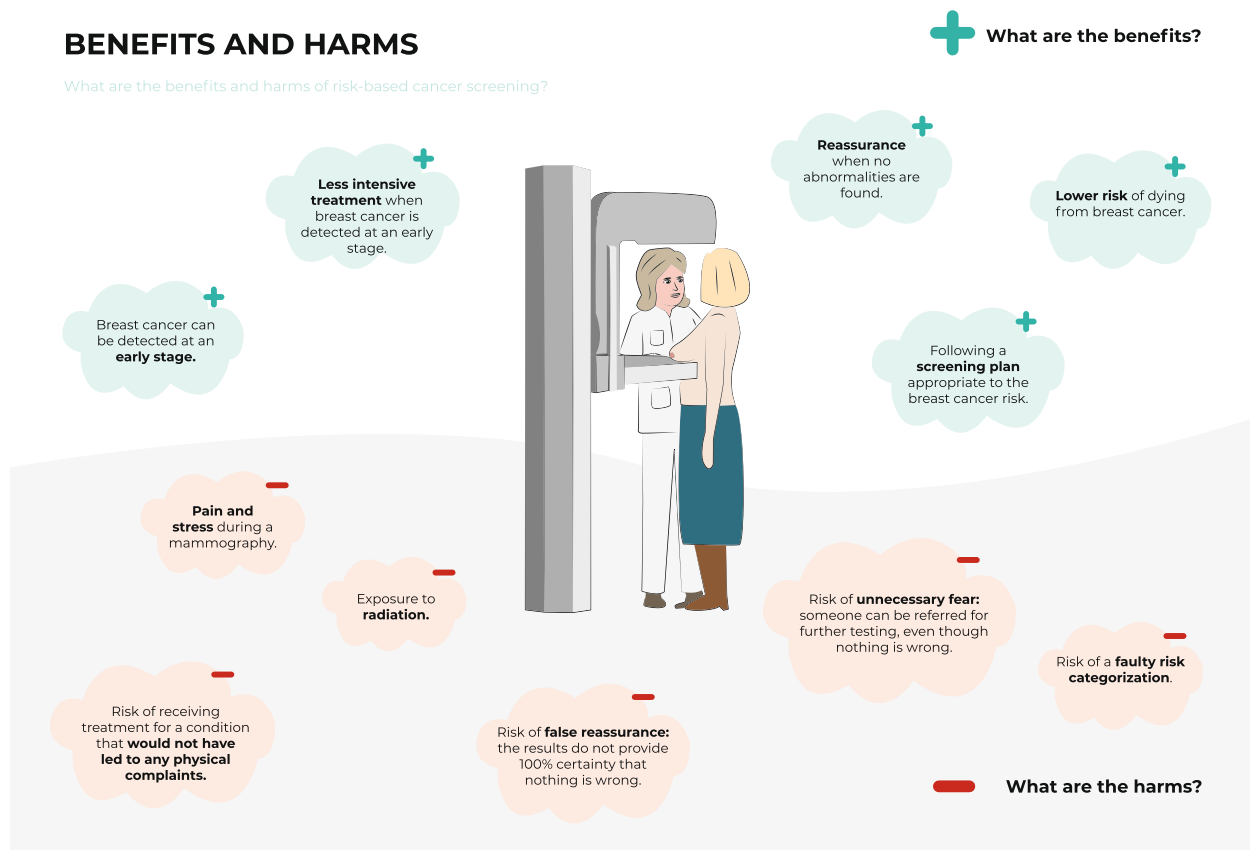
BENEFITS AND HARMS

What are the benefits?

What are the benefits and harms of risk-based cancer screening?

Less intensive treatment when breast cancer is detected at an early stage.

Reassurance when no abnormalities are found.

Lower risk of dying from breast cancer.

Breast cancer can be detected at an early stage.

Following a screening plan appropriate to the breast cancer risk.

Pain and stress during a mammography.

Exposure to radiation.

Risk of unnecessary fear: someone can be referred for further testing, even though nothing is wrong.

Risk of a faulty risk categorization.

Risk of receiving treatment for a condition that would not have led to any physical complaints.

Risk of false reassurance: the results do not provide 100% certainty that nothing is wrong.

What are the harms?